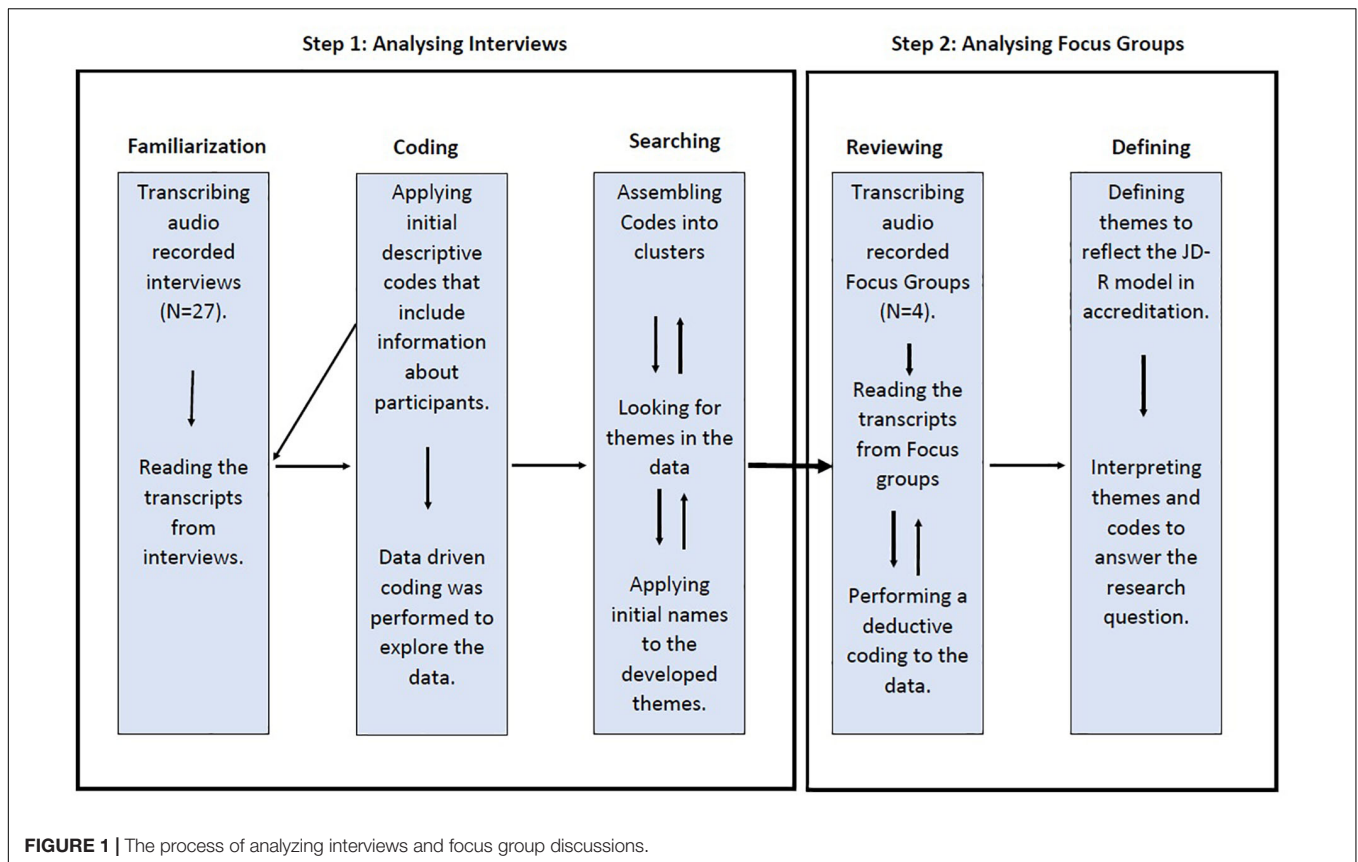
Step 1: Analysing Interviews

Step 2: Analysing Focus Groups

Familiarization

Transcribing audio recorded interviews (N=27).

Reading the transcripts from interviews.

Coding

Applying initial descriptive codes that include information about participants.

Data driven coding was performed to explore the data.

Searching

Assembling Codes into clusters

Looking for themes in the data

Applying initial names to the developed themes.

Reviewing

Transcribing audio recorded Focus Groups (N=4).

Reading the transcripts from Focus groups

Performing a deductive coding to the data.

Defining

Defining themes to reflect the JD-R model in accreditation.

Interpreting themes and codes to answer the research question.

FIGURE 1 | The process of analyzing interviews and focus group discussions.